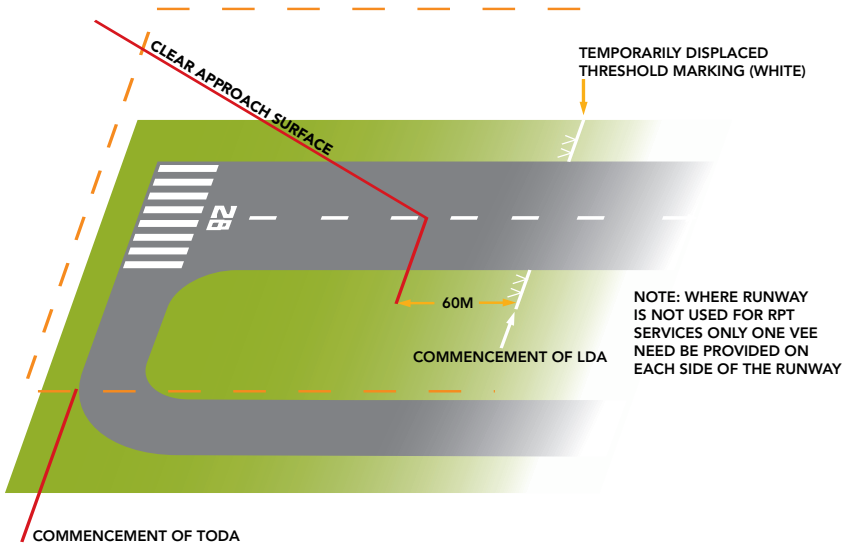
CLEAR APPROACH SURFACE

TEMPORARILY DISPLACED THRESHOLD MARKING (WHITE)

28

60M

COMMENCEMENT OF LDA

NOTE: WHERE RUNWAY IS NOT USED FOR RPT SERVICES ONLY ONE VEE NEED BE PROVIDED ON EACH SIDE OF THE RUNWAY

COMMENCEMENT OF TODA